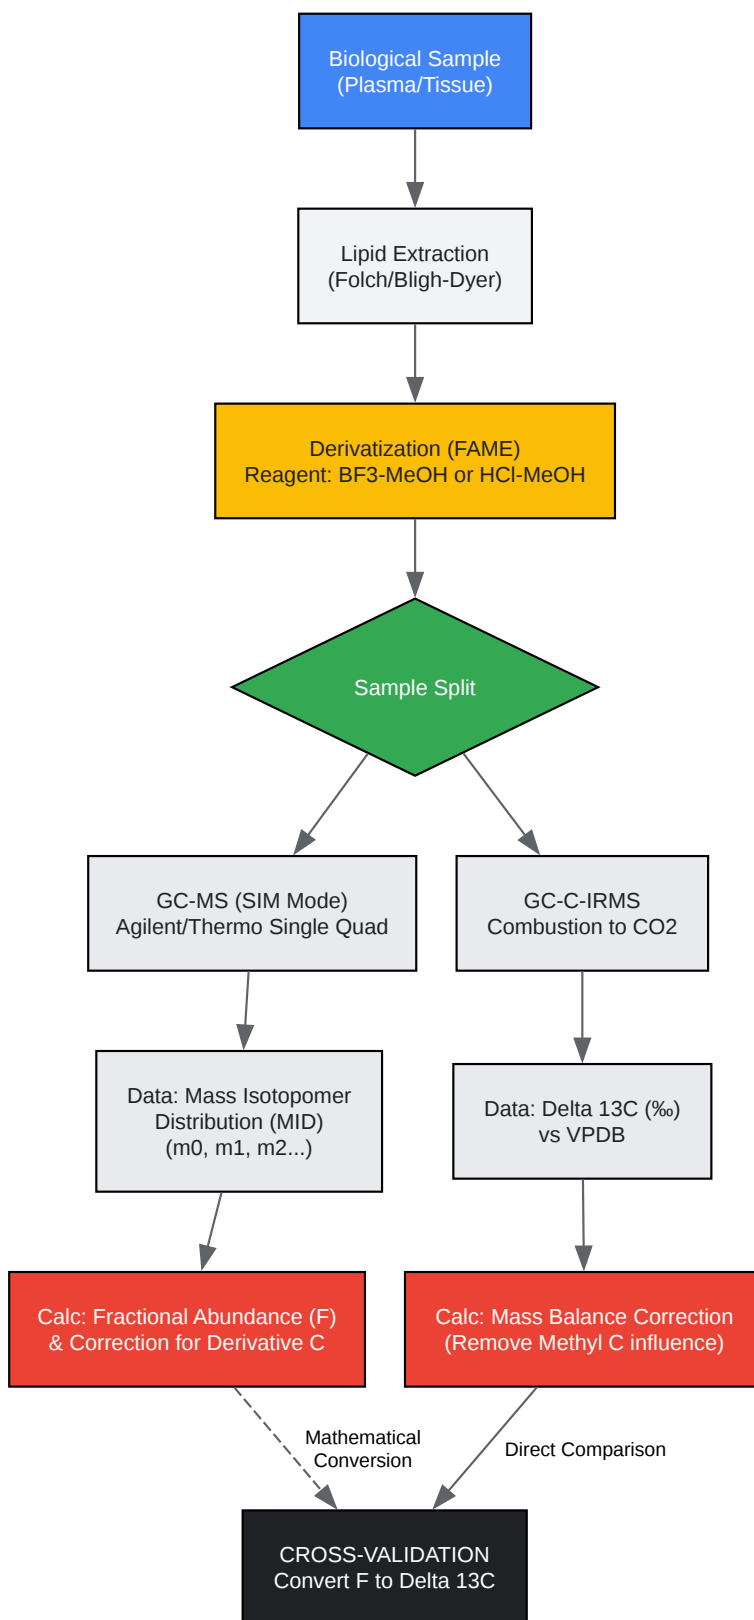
Biological Sample
(Plasma/Tissue)

Lipid Extraction
(Folch/Bligh-Dyer)

Derivatization (FAME)
Reagent: BF3-MeOH or HCl-MeOH

Sample Split

GC-MS (SIM Mode)
Agilent/Thermo Single Quad

GC-C-IRMS
Combustion to CO2

Data: Mass Isotopomer
Distribution (MID)
(m0, m1, m2...)

Data: Delta 13C (‰)
vs VPDB

Calc: Fractional Abundance (F)
& Correction for Derivative C

Calc: Mass Balance Correction
(Remove Methyl C influence)

Mathematical
Conversion

Direct Comparison

CROSS-VALIDATION
Convert F to Delta 13C